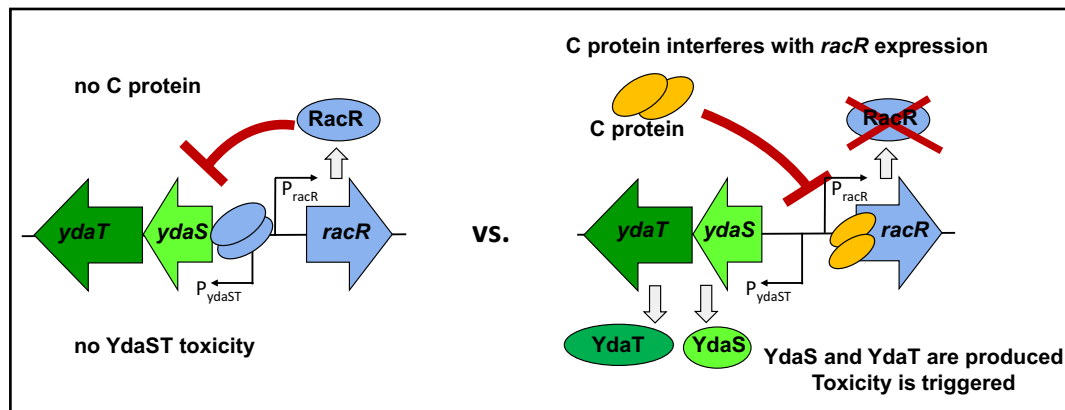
no C protein

RacR

$P_{racR}$

ydaT

ydaS

racR

$P_{ydaST}$

no YdaST toxicity

vs.

C protein interferes with *racR* expression

C protein

RacR

$P_{racR}$

ydaT

ydaS

racR

$P_{ydaST}$

YdaT

YdaS

YdaS and YdaT are produced
Toxicity is triggered